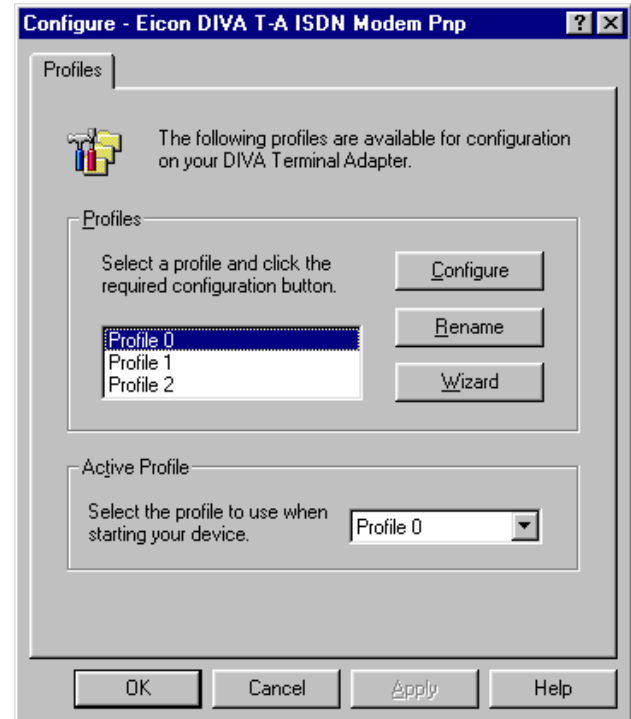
Configure - Eicon DIVA T-A ISDN Modem Pnp

?

X

Profiles

The following profiles are available for configuration on your DIVA Terminal Adapter.

Profiles

Select a profile and click the required configuration button.

Profile 0
Profile 1
Profile 2

Configure

Rename

Wizard

Active Profile

Select the profile to use when starting your device.

Profile 0

OK

Cancel

Apply

Help